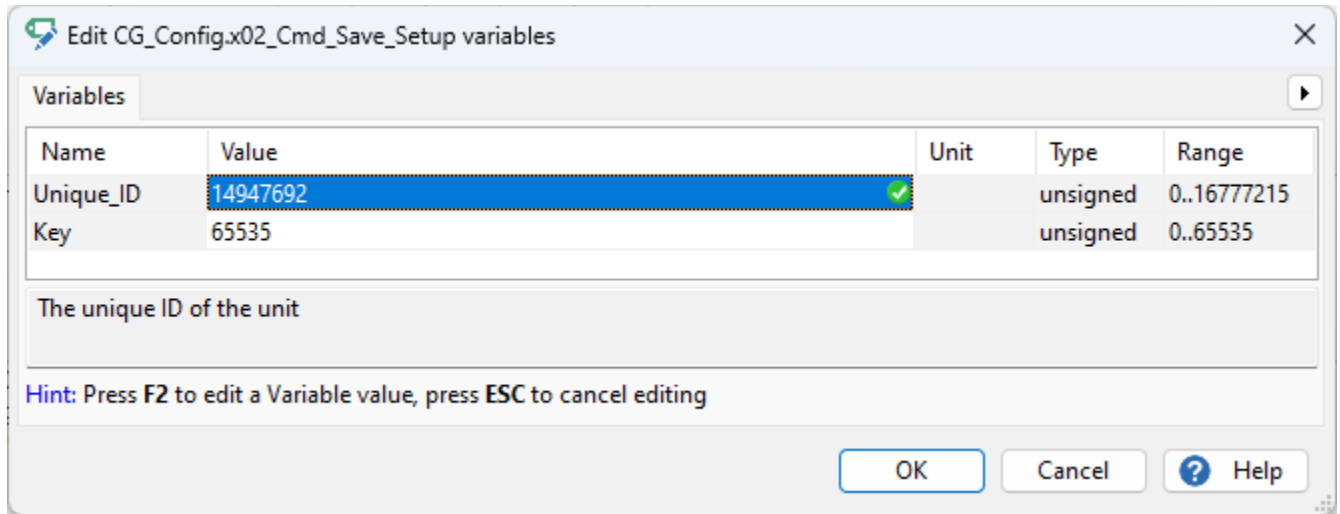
Edit CG_Config.x02_Cmd_Save_Setup variables

Variables

| Name | Value | Unit | Type | Range |
|---|---|---|---|---|
| Unique_ID | 14947692 | | unsigned | 0..16777215 |
| Key | 65535 | | unsigned | 0..65535 |

The unique ID of the unit

Hint: Press **F2** to edit a Variable value, press **ESC** to cancel editing

OK Cancel Help